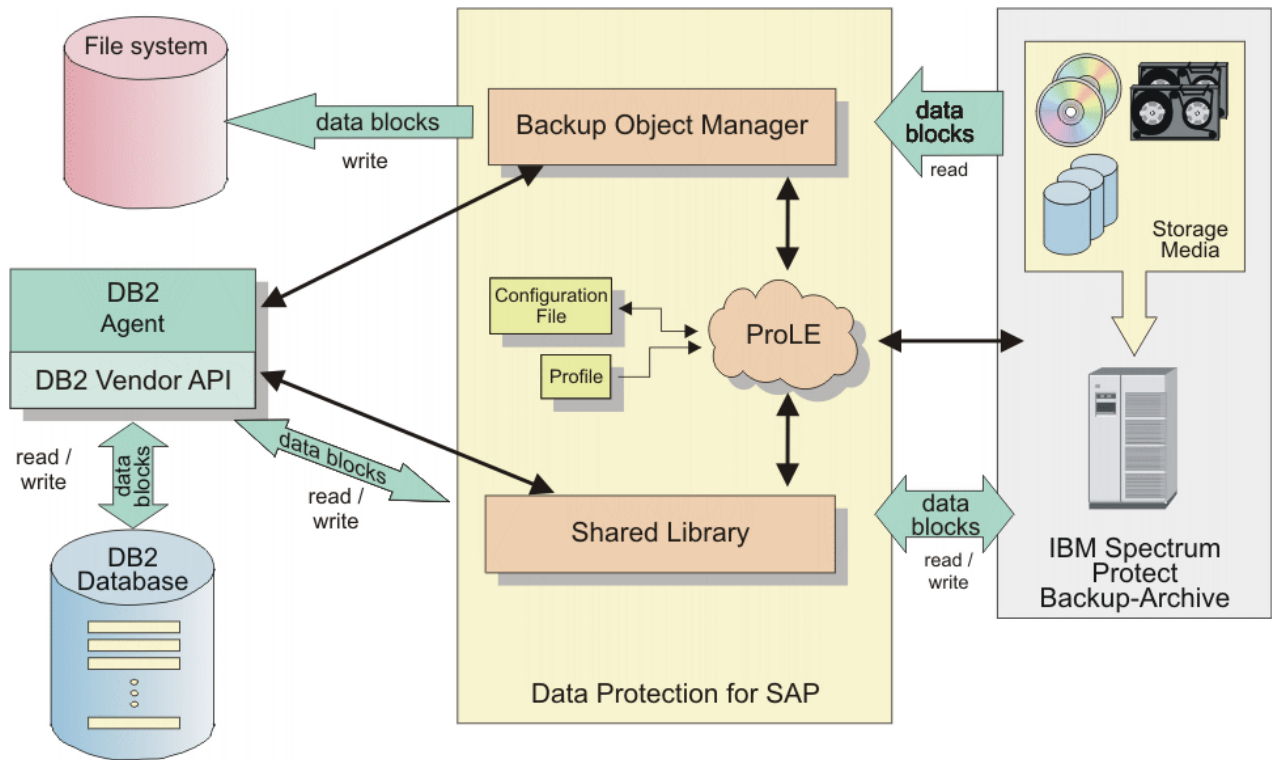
File system

data blocks

write

Backup Object Manager

data blocks

read

Storage Media

DB2 Agent

DB2 Vendor API

Configuration File

Profile

ProLE

read / write

data blocks

data blocks

read / write

Shared Library

data blocks

read / write

IBM Spectrum Protect Backup-Archive

DB2 Database

Data Protection for SAP